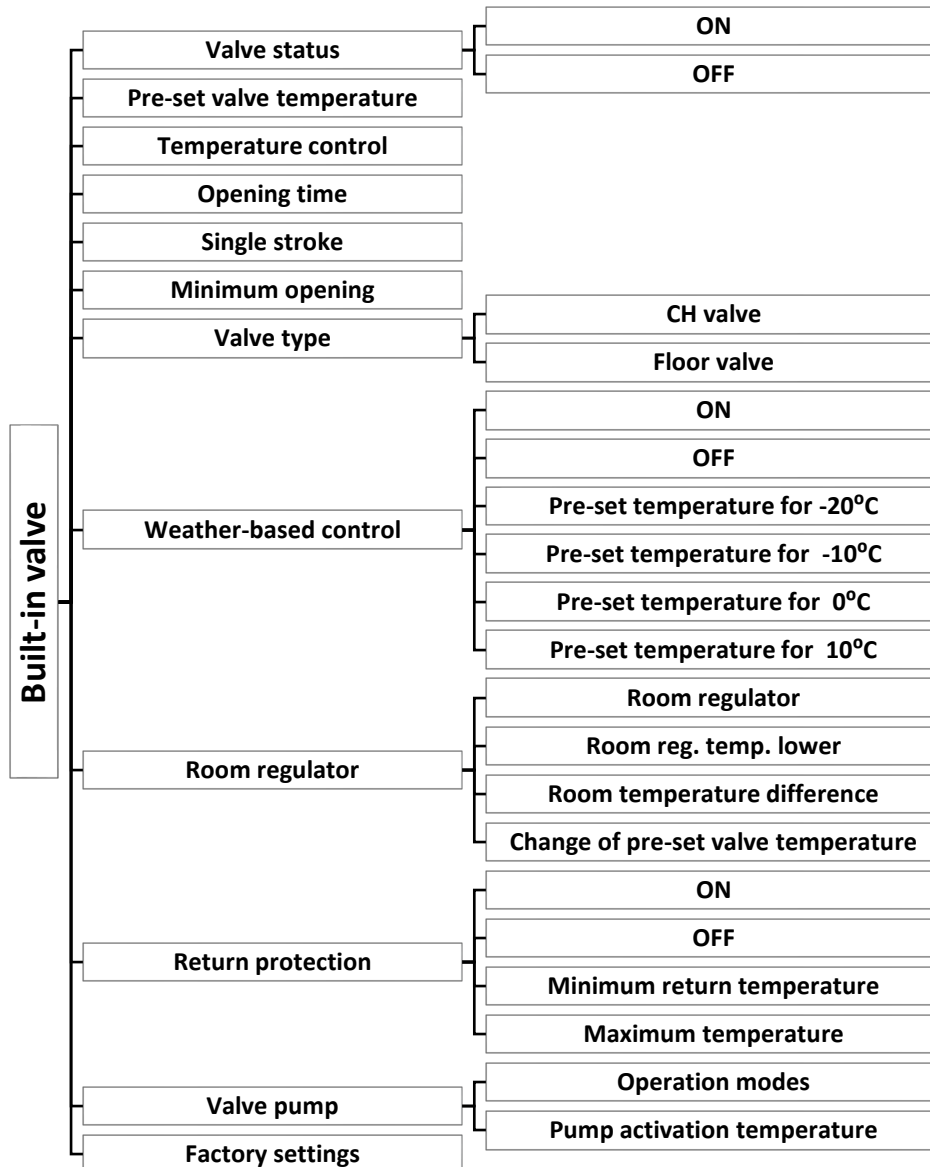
Built-in valve

Valve status
ON
OFF
Pre-set valve temperature
Temperature control
Opening time
Single stroke
Minimum opening
Valve type
CH valve
Floor valve
Weather-based control
ON
OFF
Pre-set temperature for -20$^oC$
Pre-set temperature for -10$^oC$
Pre-set temperature for 0$^oC$
Pre-set temperature for 10$^oC$
Room regulator
Room regulator
Room reg. temp. lower
Room temperature difference
Change of pre-set valve temperature
Return protection
ON
OFF
Minimum return temperature
Maximum temperature
Valve pump
Operation modes
Pump activation temperature
Factory settings